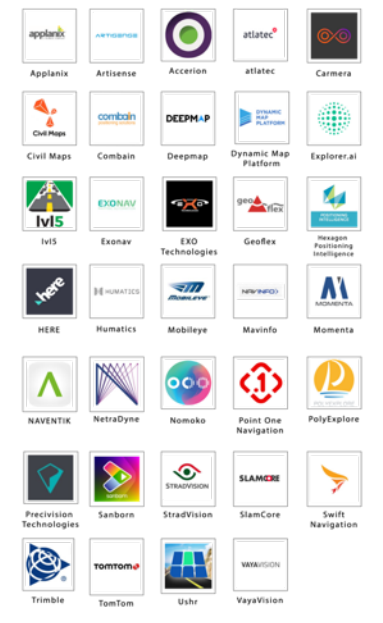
applanix
Applanix

ARTISENSE
Artisense

Accerion

atlatec
atlatec

Carmera

Civil Maps
Civil Maps

combain
Combain

DEEPMAP
Deepmap

DYNAMIC MAP PLATFORM
Dynamic Map Platform

Explorer.ai

lvl5
lvl5

EXONAV
Exonav

EXO
EXO Technologies

geo flex
Geoflex

POSITIONING INTELLIGENCE
Hexagon Positioning Intelligence

here
HERE

HUMATICS
Humatics

MOBILEYE
Mobileye

NAVINFO
Mavinfo

MOMENTA
Momenta

NAVENTIK

NetraDyne

Nomoko

1
Point One Navigation

POLYEXPLORE
PolyExplore

Precivision Technologies

sanborn
Sanborn

STRADVISION
StradVision

SLAMCORE
SlamCore

Swift Navigation

Trimble

TOMTOM
TomTom

Ushr

VAYAVISION
VayaVision